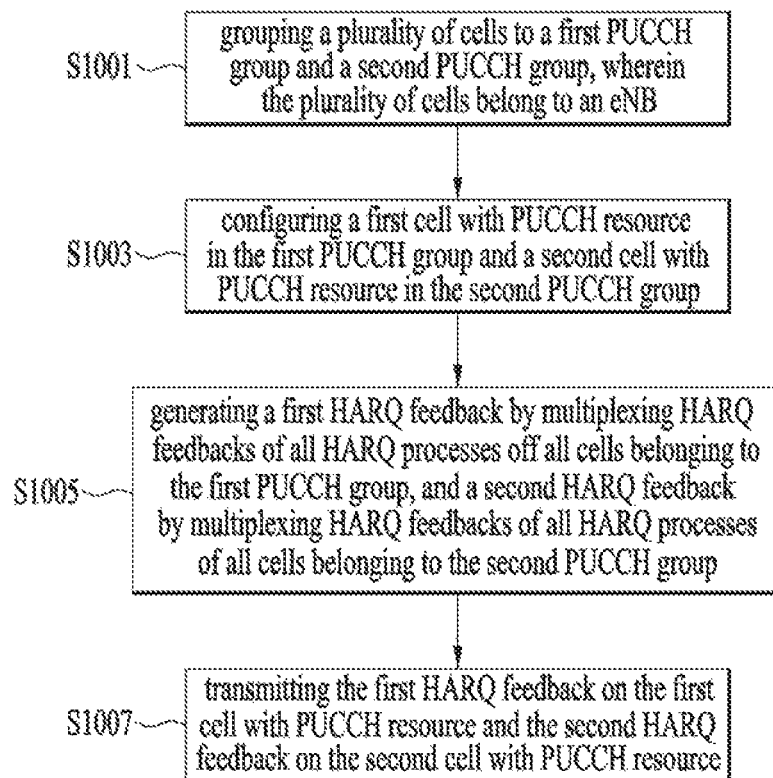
S1001

grouping a plurality of cells to a first PUCCH group and a second PUCCH group, wherein the plurality of cells belong to an eNB

S1003

configuring a first cell with PUCCH resource in the first PUCCH group and a second cell with PUCCH resource in the second PUCCH group

S1005

generating a first HARQ feedback by multiplexing HARQ feedbacks of all HARQ processes off all cells belonging to the first PUCCH group, and a second HARQ feedback by multiplexing HARQ feedbacks of all HARQ processes of all cells belonging to the second PUCCH group

S1007

transmitting the first HARQ feedback on the first cell with PUCCH resource and the second HARQ feedback on the second cell with PUCCH resource